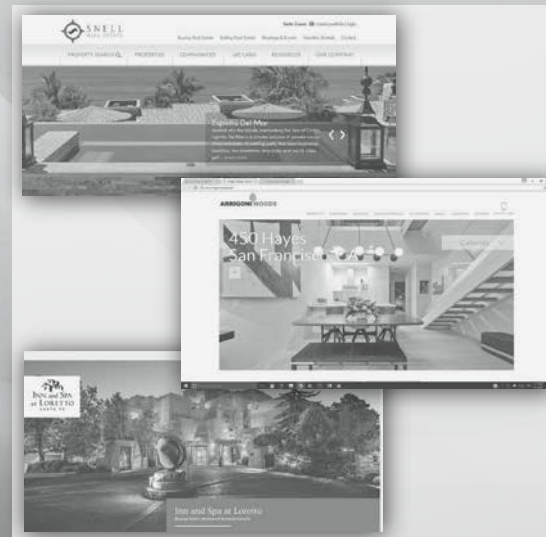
SNELL
REAL ESTATE

PROPERTY SEARCH
PROPERTIES
COMMUNITIES
LIFESTYLE
RESOURCES
OUR COMPANY

Espiritu Del Mar

ARRIGONI WOODS

450 Hayes
San Francisco, CA

INN and SPA at LORETTO
SANTA FE

Inn and Spa at Loretto